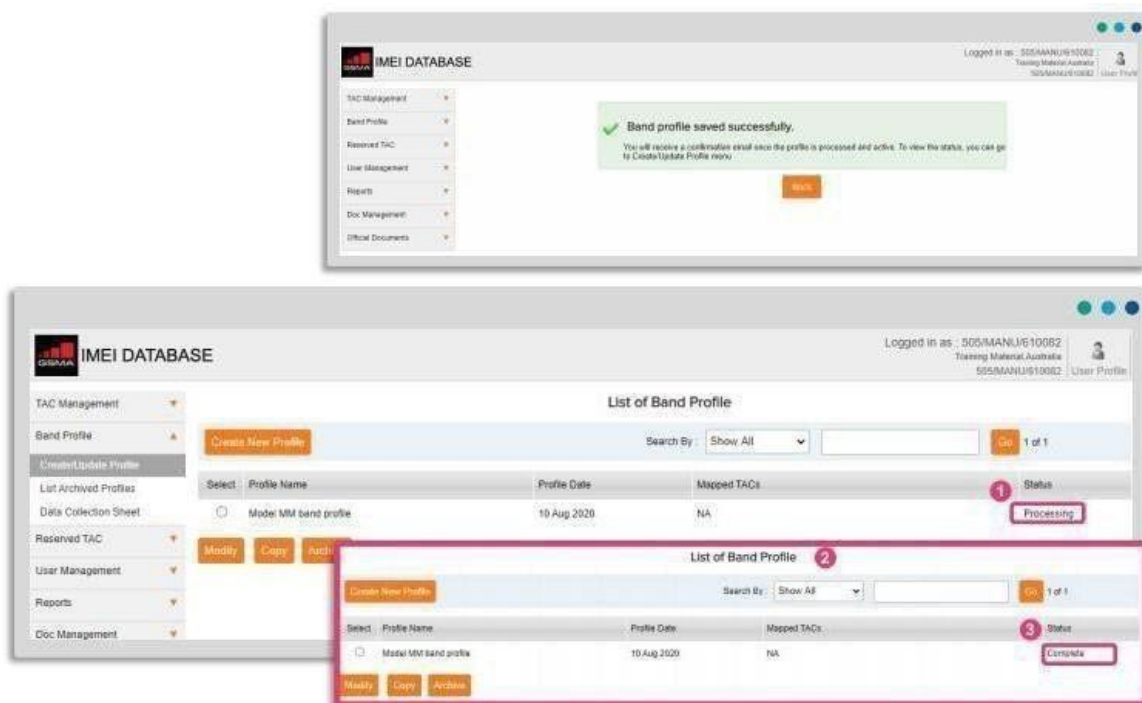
GSMA IMEI DATABASE

Logged in as : 505/MANU/610082
Training Material Australia
505/MANU/610082 User Profile

TAC Management
Band Profile
Reserved TAC
User Management
Reports
Doc Management
Official Documents

Band profile saved successfully.

You will receive a confirmation email once the profile is processed and active. To view the status, you can go to Create/Update Profile menu

Back

GSMA IMEI DATABASE

Logged in as : 505/MANU/610082
Training Material Australia
505/MANU/610082 User Profile

TAC Management
Band Profile
Create/Update Profile
List Archived Profiles
Data Collection Sheet
Reserved TAC
User Management
Reports
Doc Management

List of Band Profile

Create New Profile

Search By : Show All

Go 1 of 1

1

| Select | Profile Name | Profile Date | Mapped TACs | Status |
|---|---|---|---|---|
| ○ | Model MM band profile | 10 Aug 2020 | NA | Processing |

Modify Copy Arch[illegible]

List of Band Profile 2

Create New Profile

Search By : Show All

Go 1 of 1

3

| Select | Profile Name | Profile Date | Mapped TACs | Status |
|---|---|---|---|---|
| ○ | Model MM band profile | 10 Aug 2020 | NA | Complete |

Modify Copy Archive